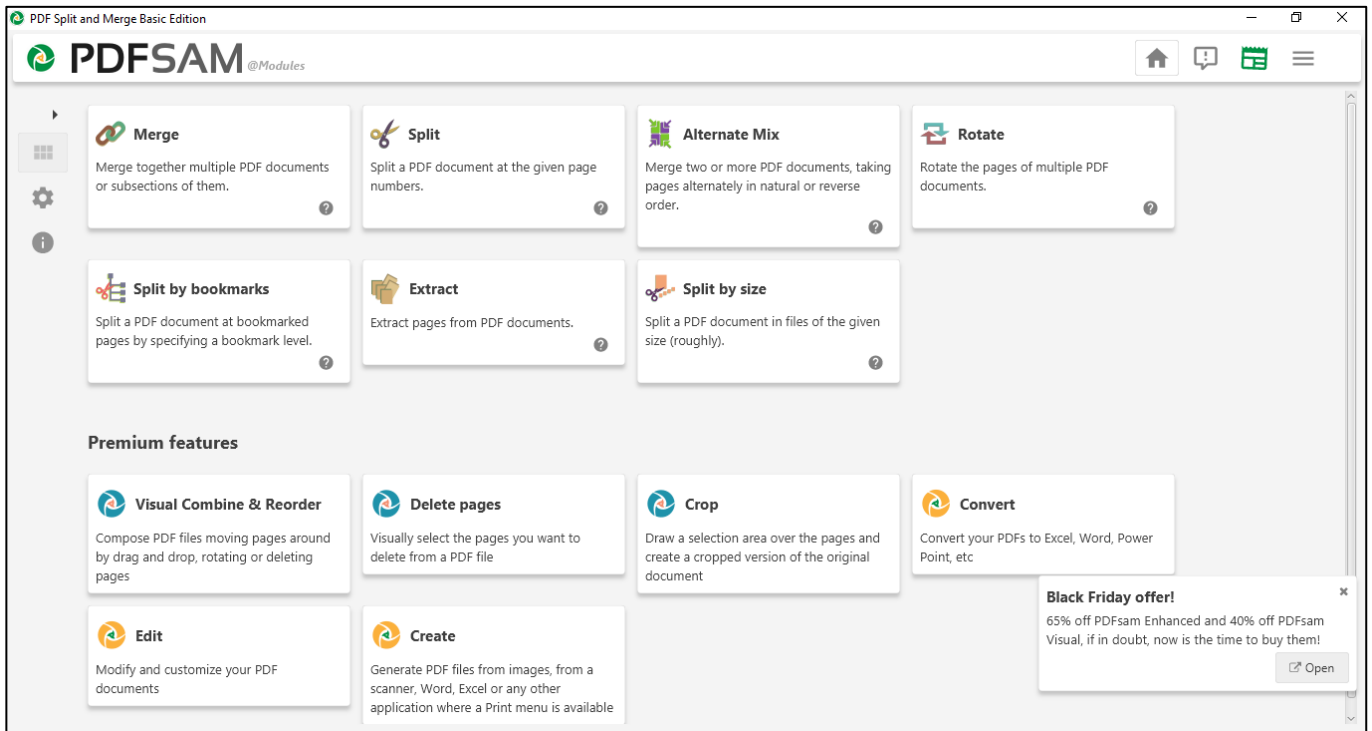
PDF Split and Merge Basic Edition

PDFSAM @Modules

Merge
Merge together multiple PDF documents or subsections of them.

Split
Split a PDF document at the given page numbers.

Alternate Mix
Merge two or more PDF documents, taking pages alternately in natural or reverse order.

Rotate
Rotate the pages of multiple PDF documents.

Split by bookmarks
Split a PDF document at bookmarked pages by specifying a bookmark level.

Extract
Extract pages from PDF documents.

Split by size
Split a PDF document in files of the given size (roughly).

Premium features

Visual Combine & Reorder
Compose PDF files moving pages around by drag and drop, rotating or deleting pages

Delete pages
Visually select the pages you want to delete from a PDF file

Crop
Draw a selection area over the pages and create a cropped version of the original document

Convert
Convert your PDFs to Excel, Word, Power Point, etc

Edit
Modify and customize your PDF documents

Create
Generate PDF files from images, from a scanner, Word, Excel or any other application where a Print menu is available

Black Friday offer!
65% off PDFsam Enhanced and 40% off PDFsam Visual, if in doubt, now is the time to buy them!
Open